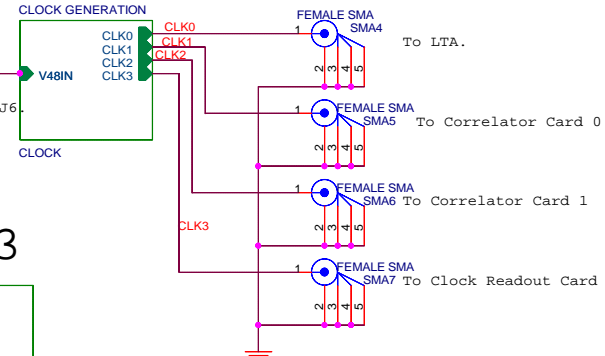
CLOCK GENERATION
CLK0
CLK1
CLK2
CLK3
V48IN
J6.
CLOCK
CLK0
CLK1
CLK2
CLK3
3
FEMALE SMA
SMA4
1
2 3 4 5
To LTA.
FEMALE SMA
SMA5
1
2 3 4 5
To Correlator Card 0
FEMALE SMA
SMA6
1
2 3 4 5
To Correlator Card 1
FEMALE SMA
SMA7
1
2 3 4 5
To Clock Readout Card